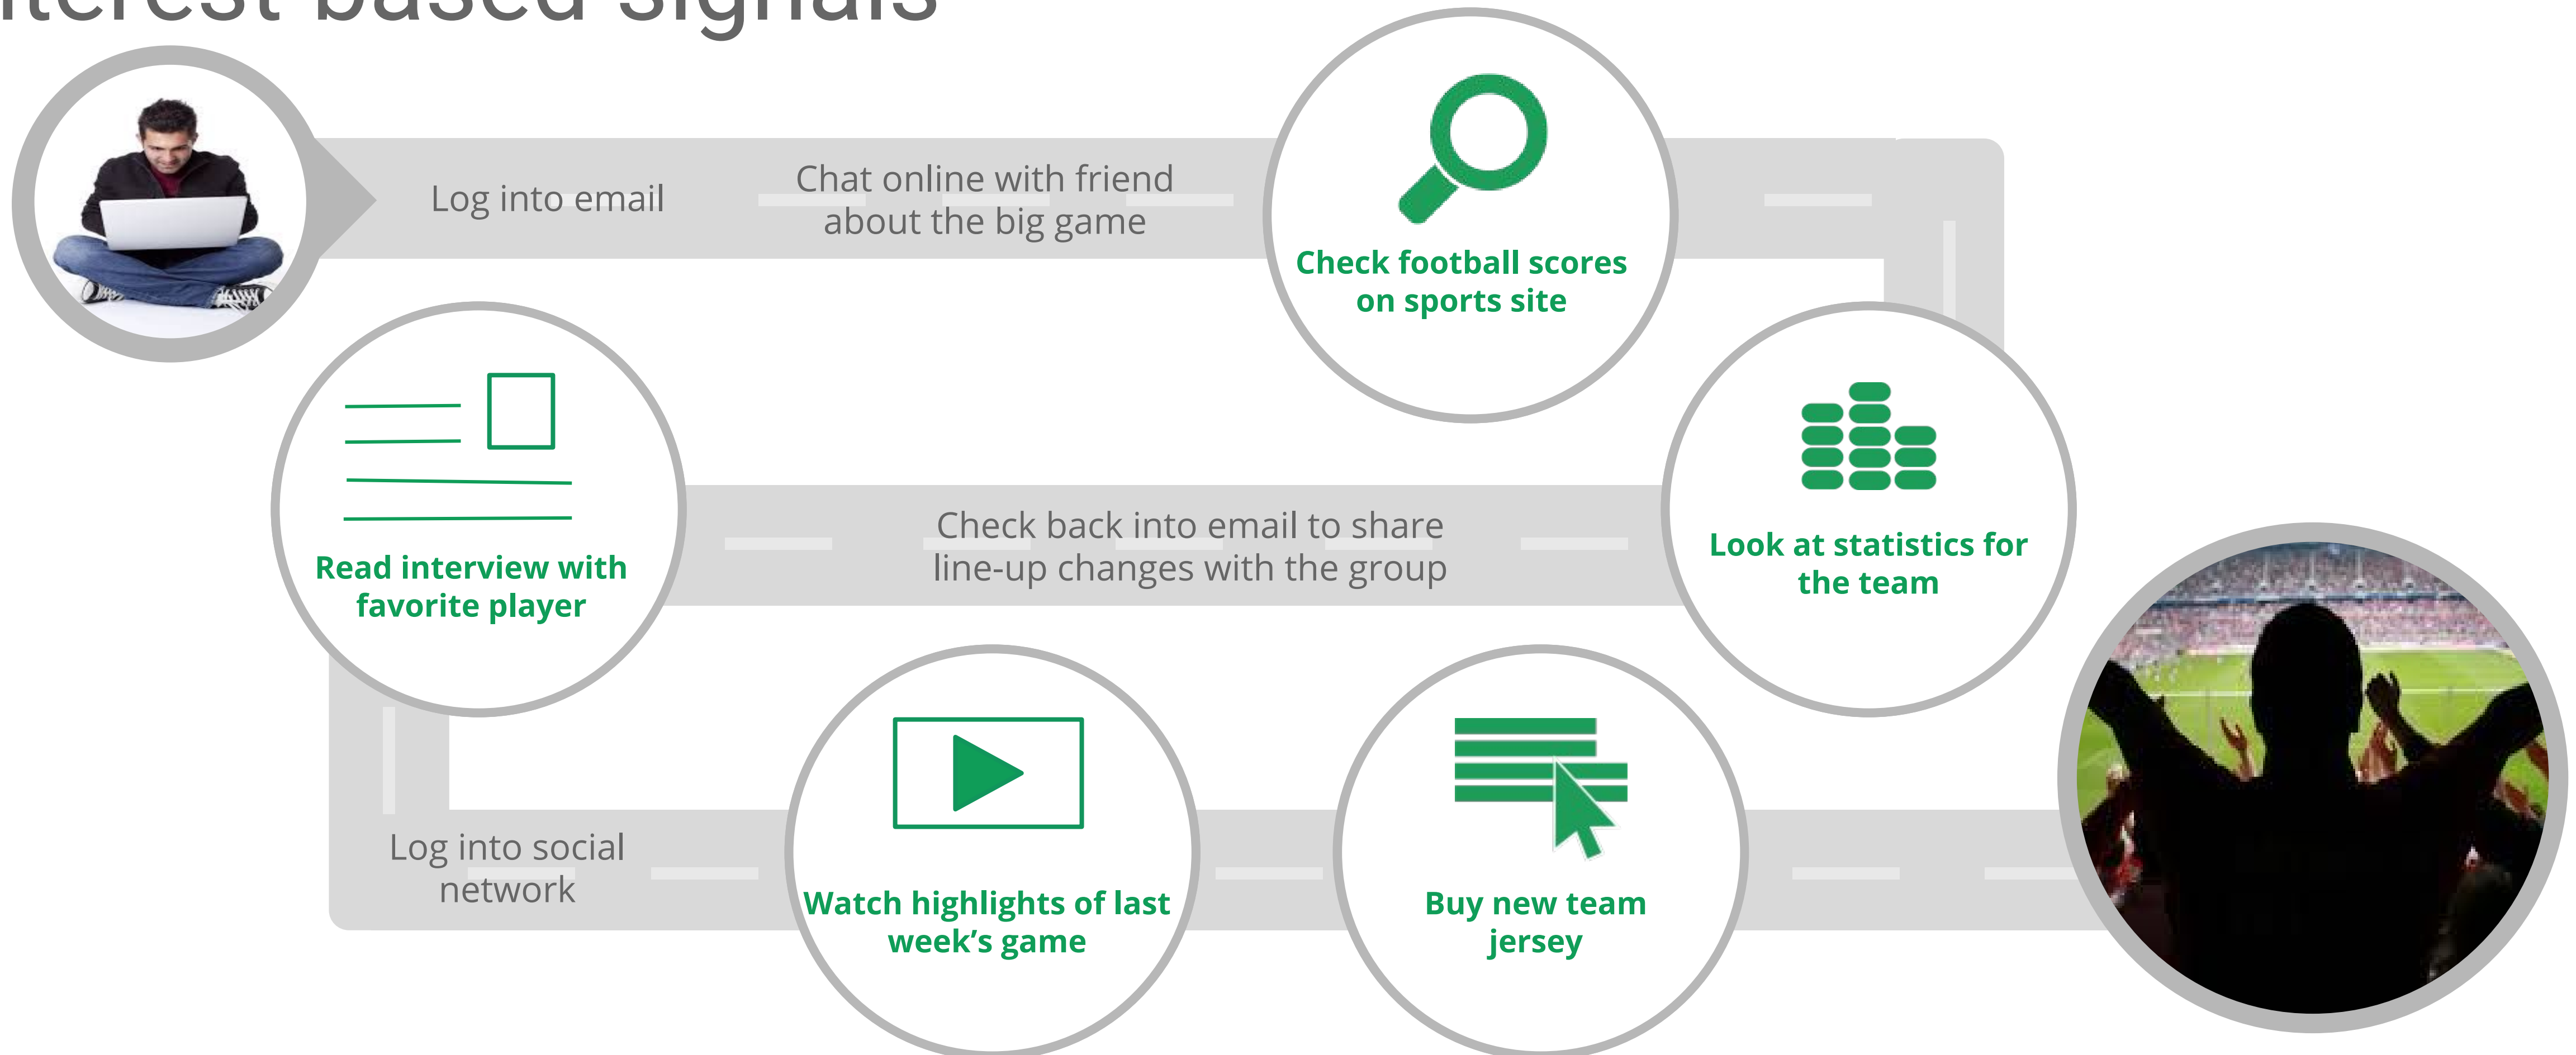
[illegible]terest based signals

Log into email

Chat online with friend about the big game

Check football scores on sports site

Look at statistics for the team

Check back into email to share line-up changes with the group

Read interview with favorite player

Log into social network

Watch highlights of last week's game

Buy new team jersey